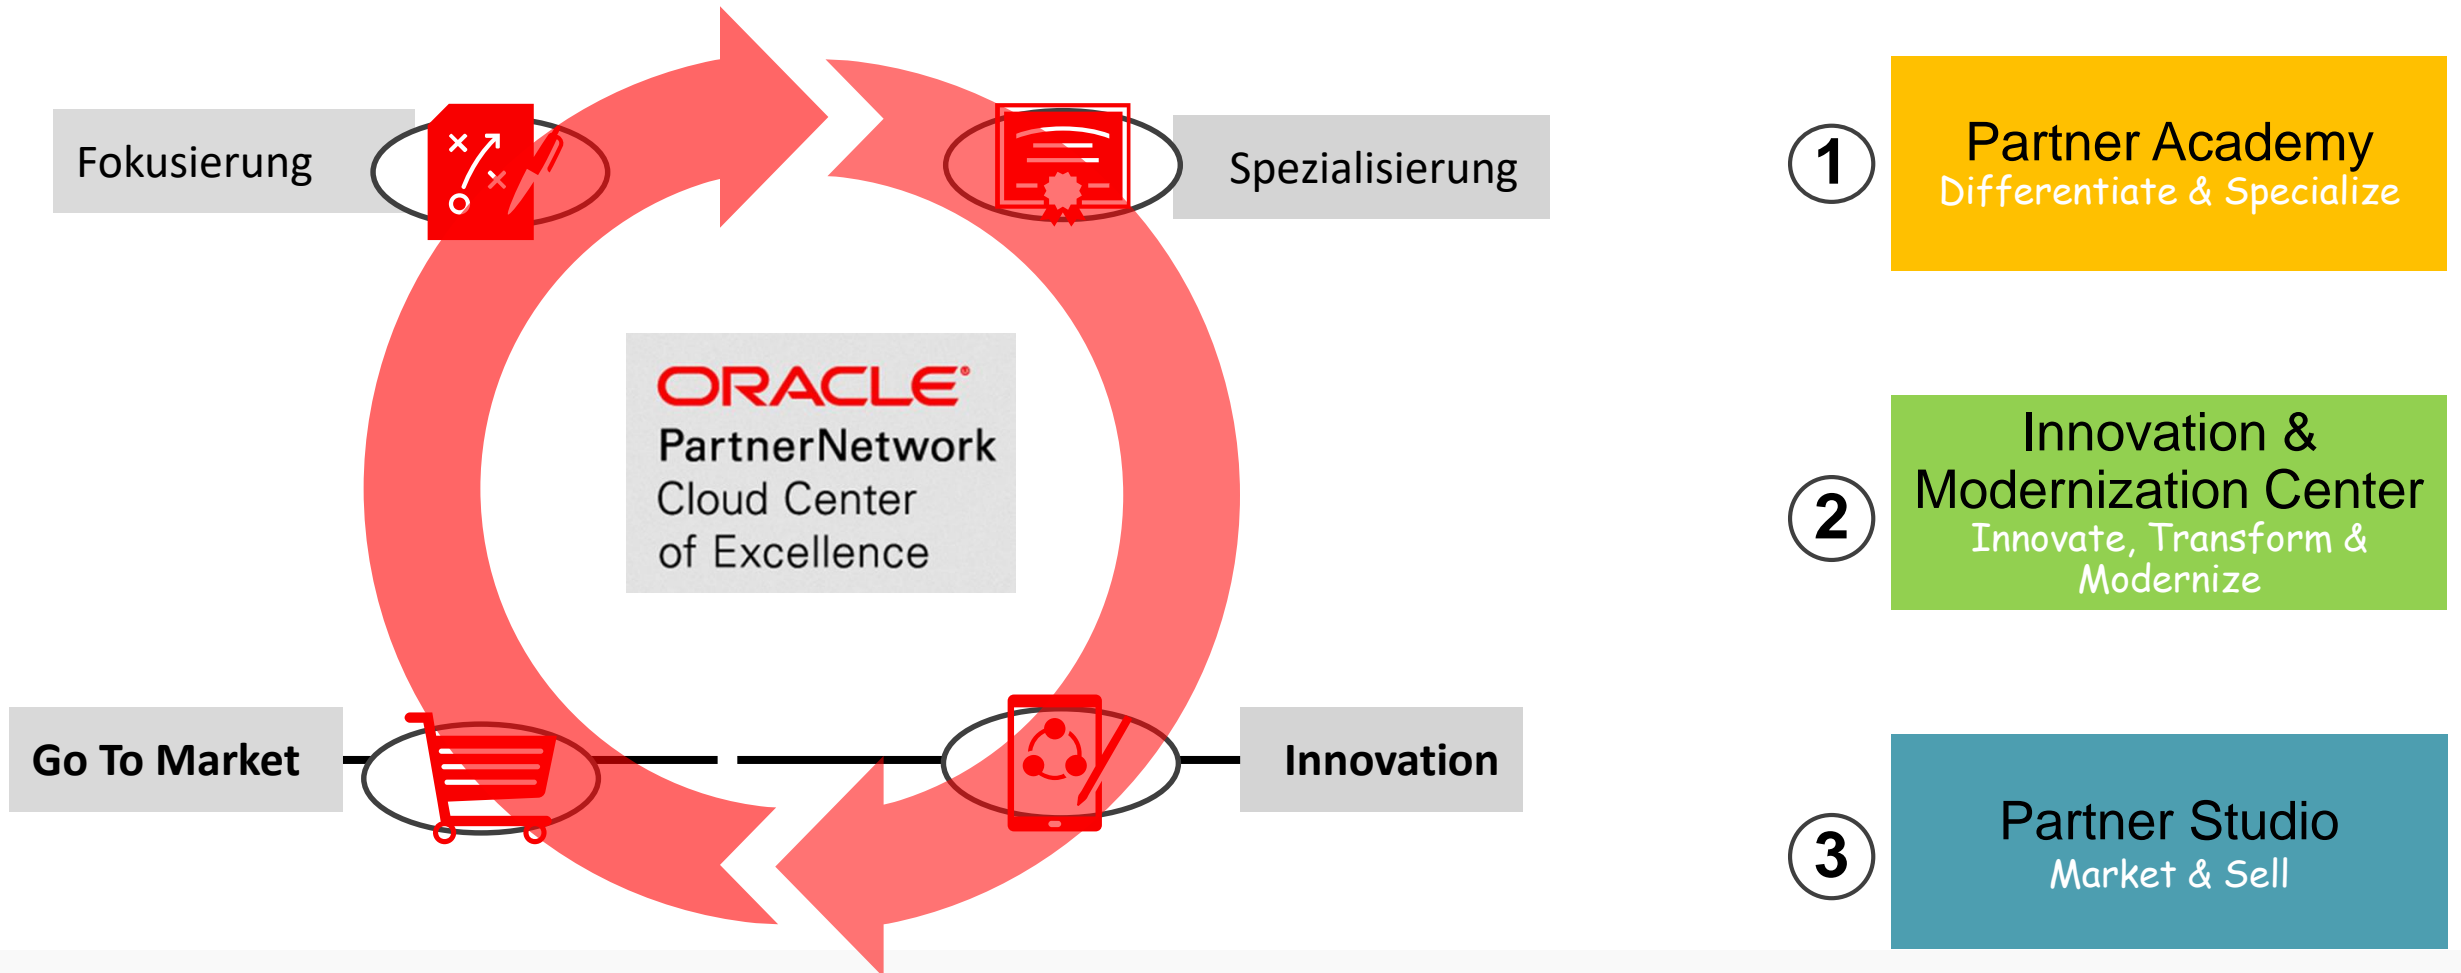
Fokusierung

Spezialisierung

ORACLE
PartnerNetwork
Cloud Center
of Excellence

Go To Market

Innovation

1
Partner Academy
Differentiate & Specialize

2
Innovation & Modernization Center
Innovate, Transform & Modernize

3
Partner Studio
Market & Sell